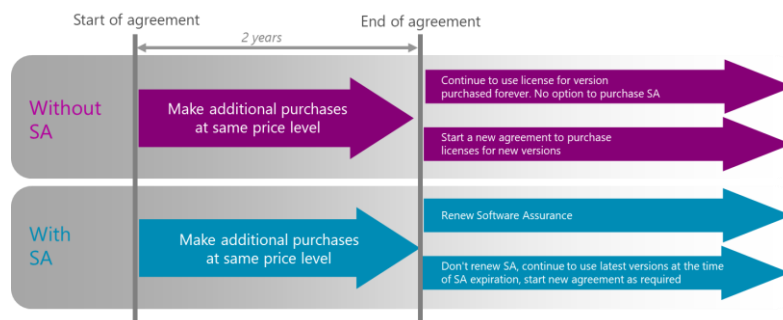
Start of agreement

End of agreement

2 years

Without SA

Make additional purchases at same price level

Continue to use license for version purchased forever. No option to purchase SA

Start a new agreement to purchase licenses for new versions

With SA

Make additional purchases at same price level

Renew Software Assurance

Don't renew SA, continue to use latest versions at the time of SA expiration, start new agreement as required